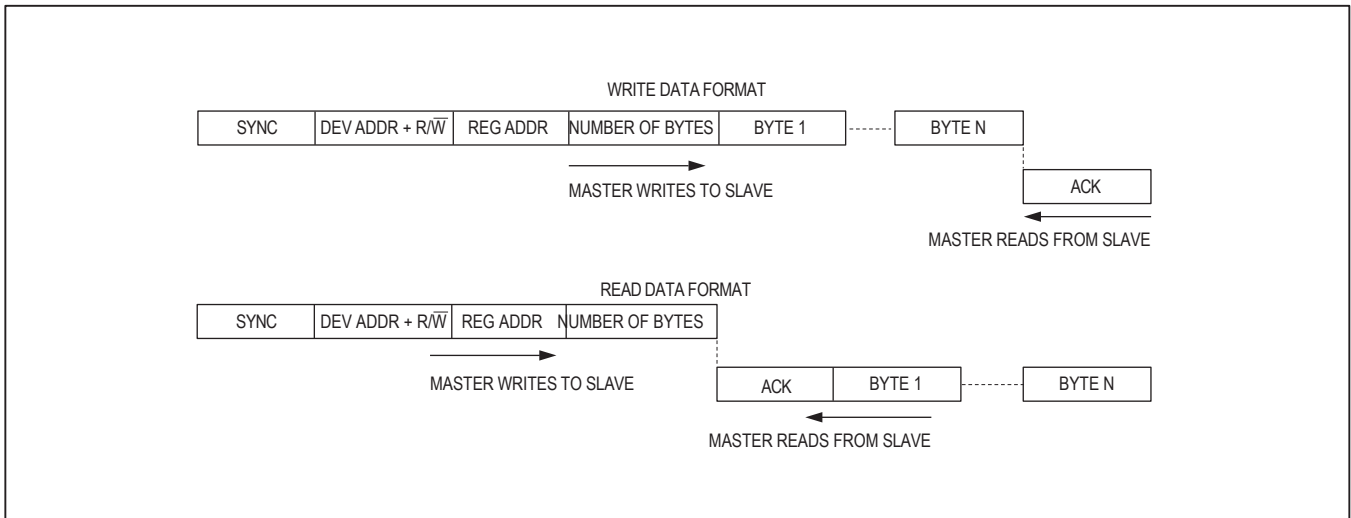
WRITE DATA FORMAT

SYNC

DEV ADDR + R/$\overline{W}$

REG ADDR

NUMBER OF BYTES

BYTE 1

BYTE N

MASTER WRITES TO SLAVE

ACK

MASTER READS FROM SLAVE

READ DATA FORMAT

SYNC

DEV ADDR + R/$\overline{W}$

REG ADDR

NUMBER OF BYTES

MASTER WRITES TO SLAVE

ACK

BYTE 1

BYTE N

MASTER READS FROM SLAVE